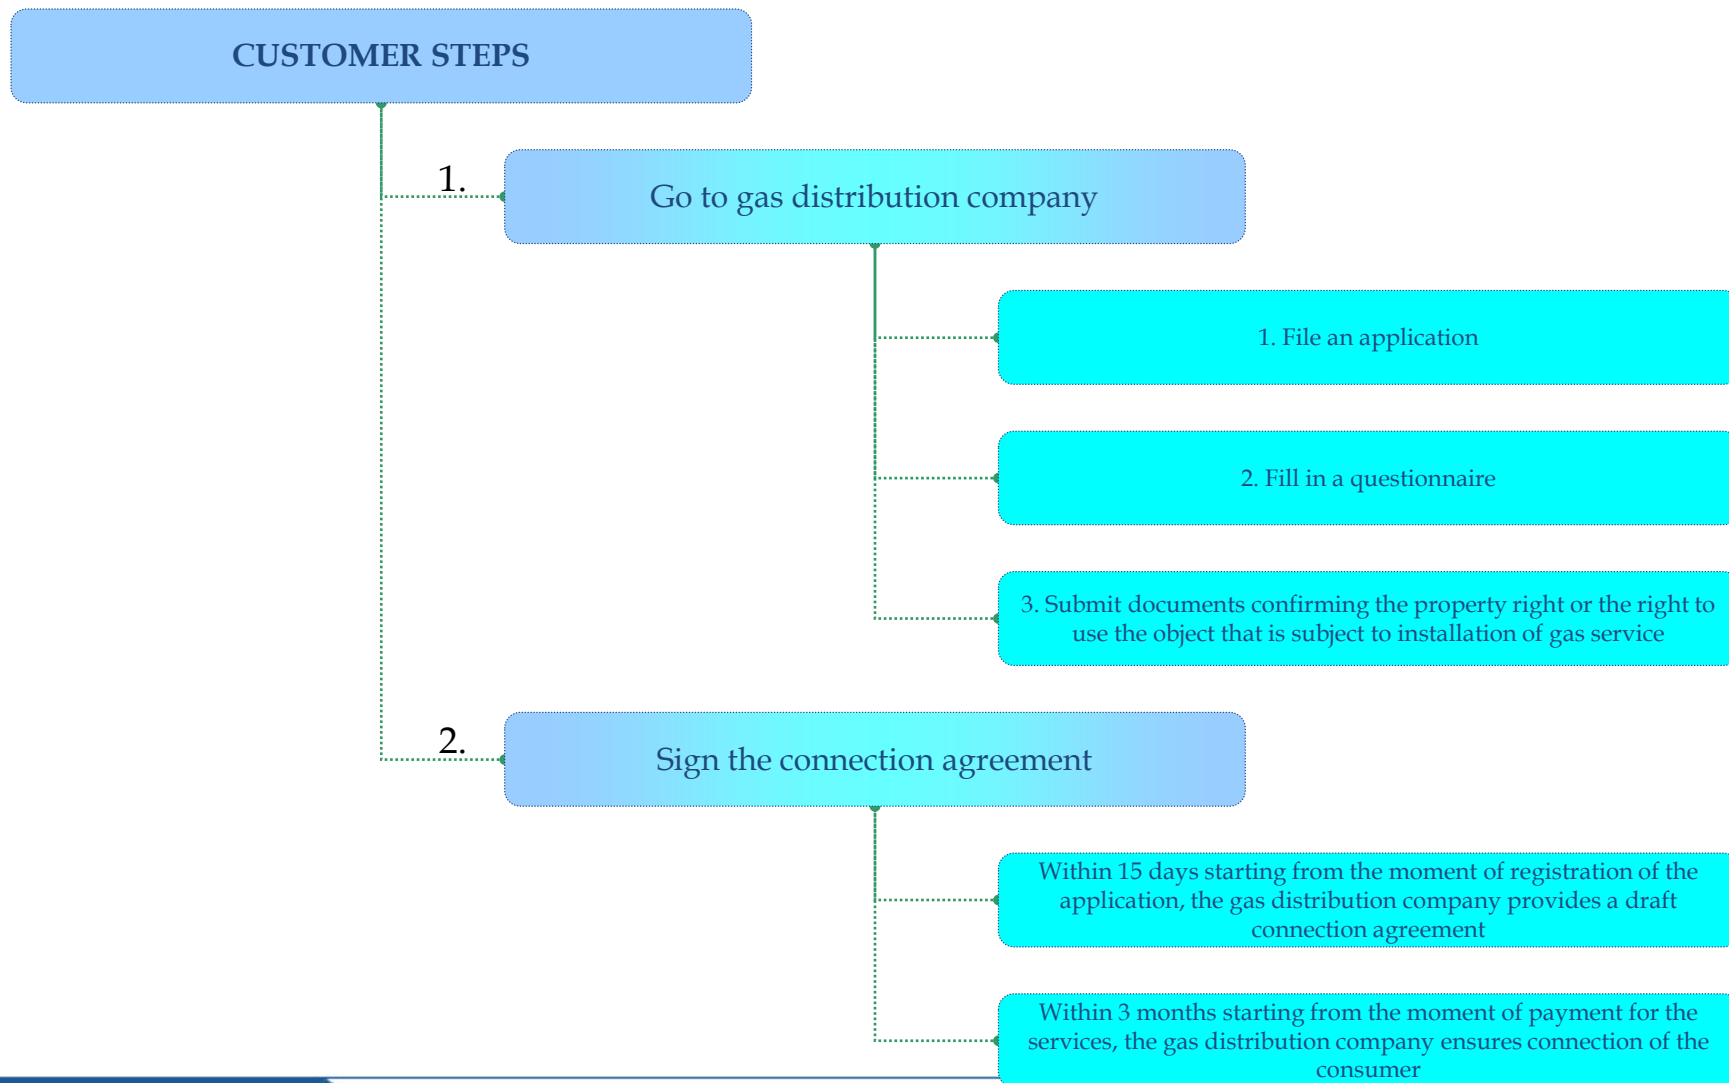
CUSTOMER STEPS

1.

Go to gas distribution company

1. File an application

2. Fill in a questionnaire

3. Submit documents confirming the property right or the right to use the object that is subject to installation of gas service

2.

Sign the connection agreement

Within 15 days starting from the moment of registration of the application, the gas distribution company provides a draft connection agreement

Within 3 months starting from the moment of payment for the services, the gas distribution company ensures connection of the consumer